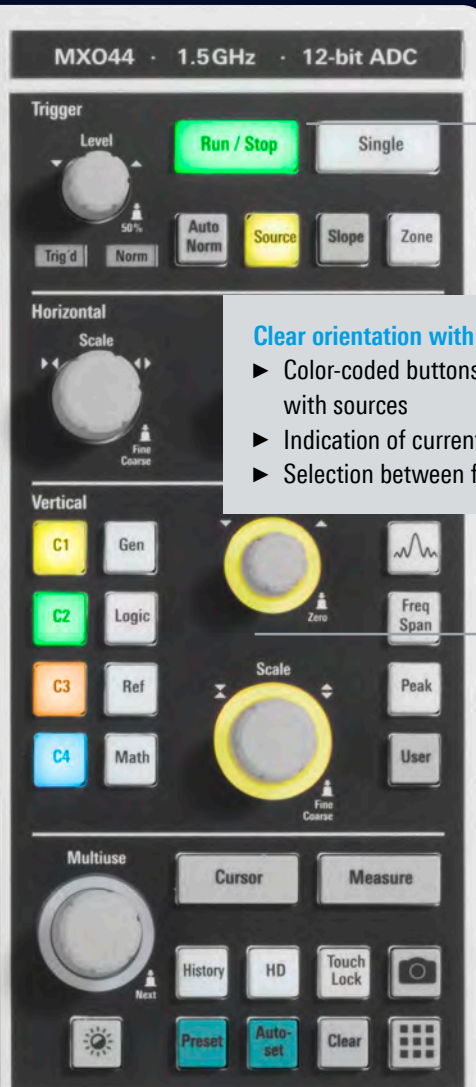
MXO44 · 1.5GHz · 12-bit ADC

Trigger

Level

50%

Trig'd

Norm

Run / Stop

Single

Auto Norm

Source

Slope

Zone

Horizontal

Scale

Fine Coarse

Clear orientation with

► Color-coded buttons with sources

► Indication of curren

► Selection between f

Vertical

C1

Gen

C2

Logic

C3

Ref

C4

Math

Zero

Scale

Fine Coarse

Freq Span

Peak

User

Multiuse

Next

Cursor

Measure

History

HD

Touch Lock

Preset

Auto-set

Clear